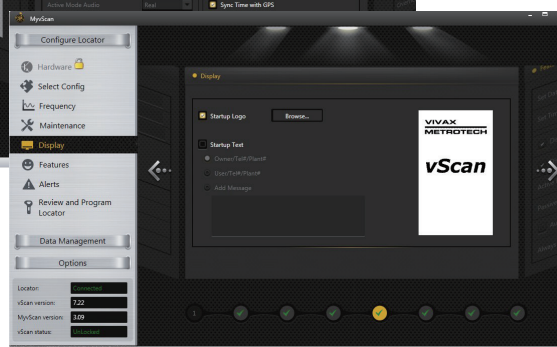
Active Mode Audio
Real
Sync Time with GPS
MyScan

Configure Locator

Hardware
Select Config
Frequency
Maintenance
Display
Features
Alerts
Review and Program Locator

Data Management

Options

Locator: Connected
vScan version: 7.22
MyScan version: 3.09
vScan status: Unlocked

Display

Startup Logo
Browse...

Startup Text
Owner/Tel#/Plant#
User/Tel#/Plant#
Add Message

VIVAX
METROTECH
vScan

1